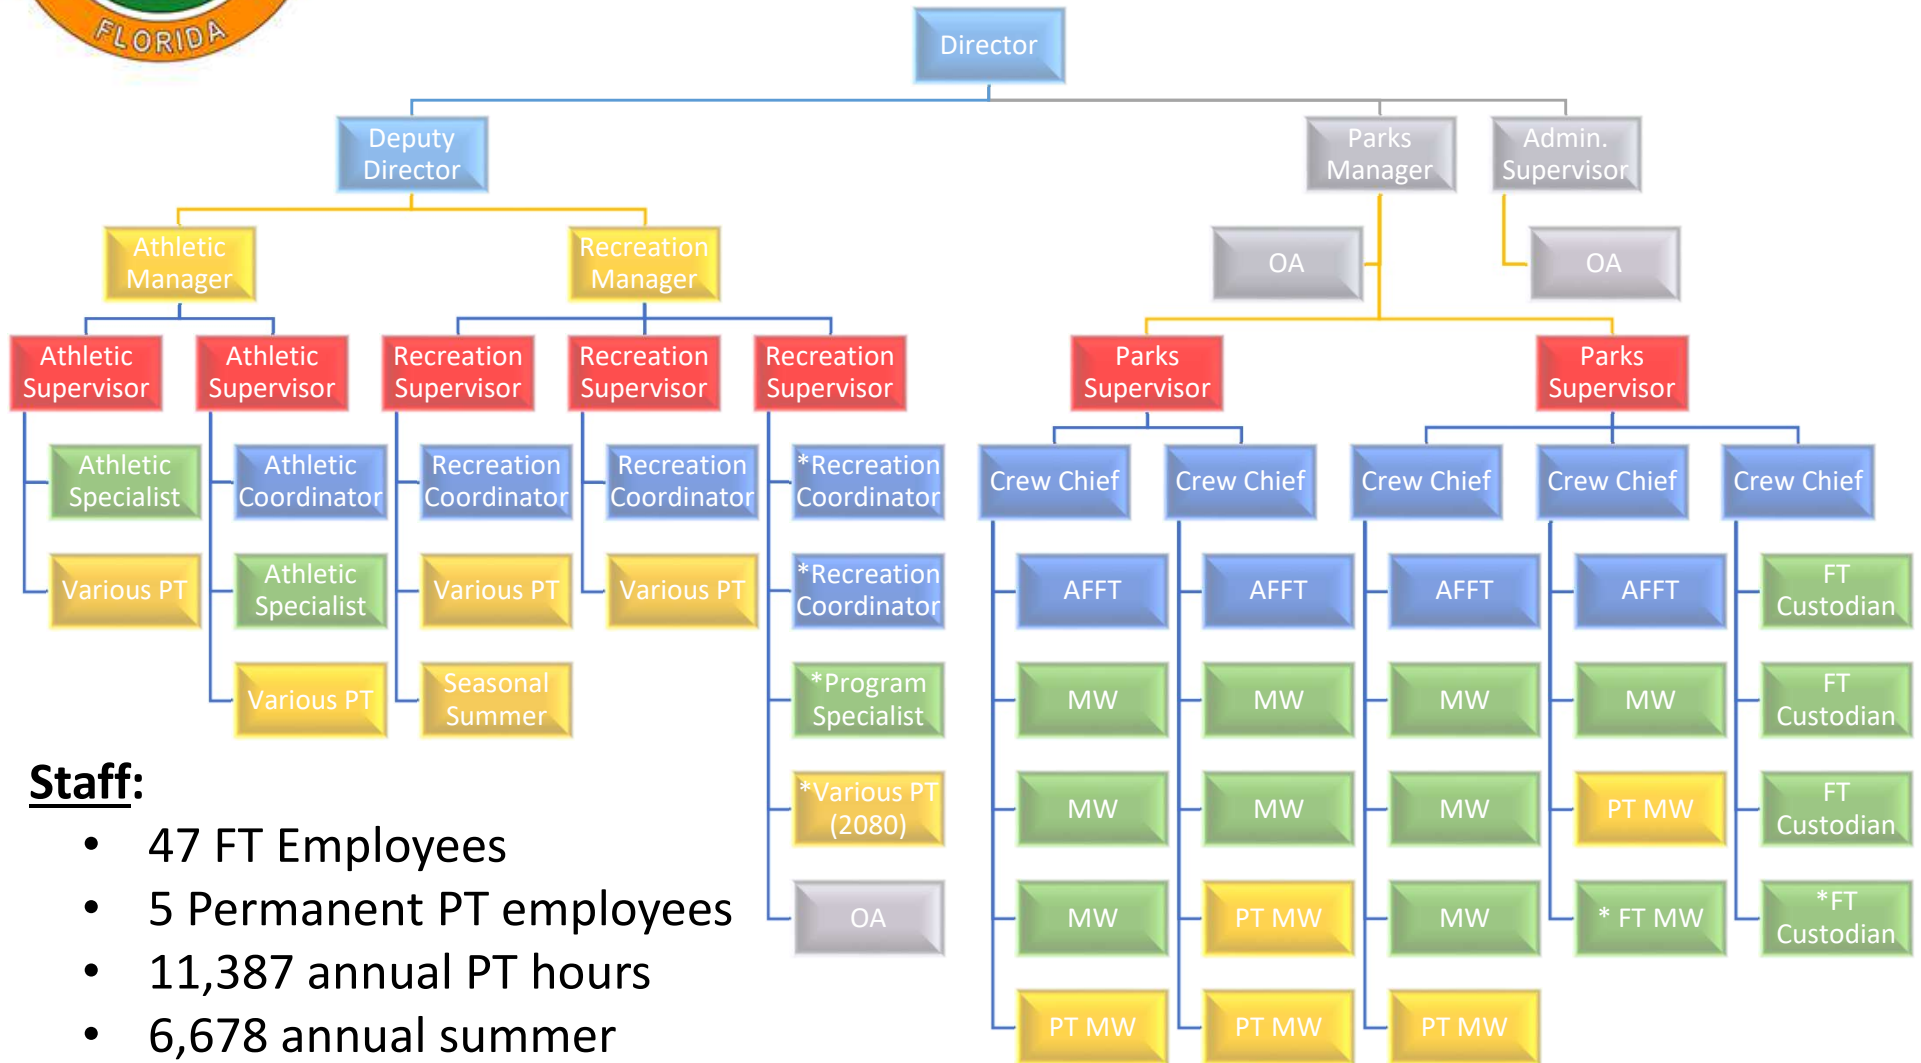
FLORIDA

Director

Deputy Director

Parks Manager

Admin. Supervisor

Athletic Manager

Recreation Manager

OA

OA

Athletic Supervisor

Athletic Supervisor

Recreation Supervisor

Recreation Supervisor

Recreation Supervisor

Parks Supervisor

Parks Supervisor

Athletic Specialist

Athletic Coordinator

Recreation Coordinator

Recreation Coordinator

*Recreation Coordinator

Crew Chief

Crew Chief

Crew Chief

Crew Chief

Crew Chief

Various PT

Athletic Specialist

Various PT

Various PT

*Recreation Coordinator

AFFT

AFFT

AFFT

AFFT

FT Custodian

Various PT

Seasonal Summer

*Program Specialist

MW

MW

MW

MW

FT Custodian

*Various PT (2080)

MW

MW

MW

PT MW

FT Custodian

OA

MW

PT MW

MW

* FT MW

*FT Custodian

PT MW

PT MW

PT MW

Staff:
• 47 FT Employees
• 5 Permanent PT employees
• 11,387 annual PT hours
• 6,678 annual summer